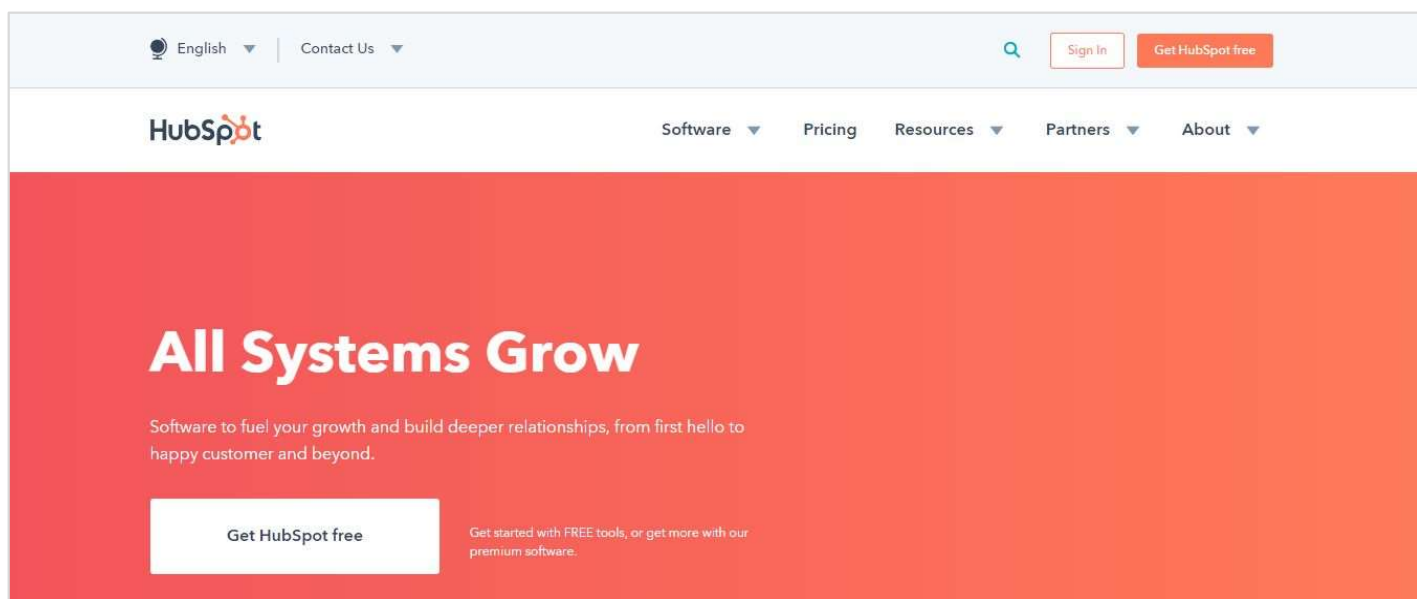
English Contact Us

Sign In Get HubSpot free

HubSpot

Software Pricing Resources Partners About

All Systems Grow

Software to fuel your growth and build deeper relationships, from first hello to happy customer and beyond.

Get HubSpot free

Get started with FREE tools, or get more with our premium software.